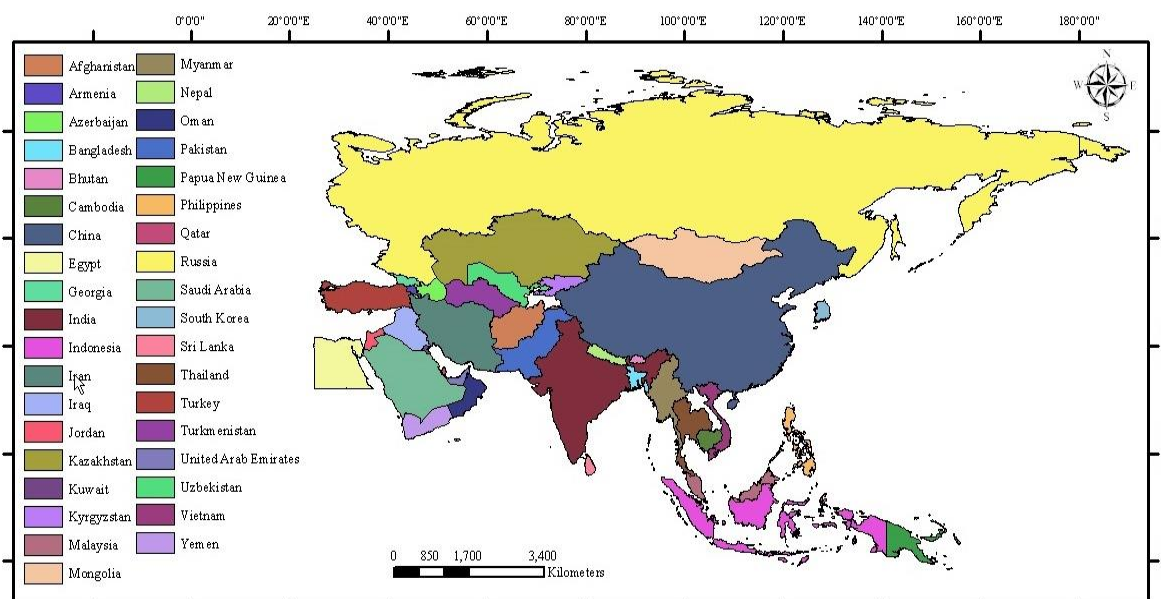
0°0'0" 20°0'0"E 40°0'0"E 60°0'0"E 80°0'0"E 100°0'0"E 120°0'0"E 140°0'0"E 160°0'0"E 180°0'0"

Afghanistan
Armenia
Azerbaijan
Bangladesh
Bhutan
Cambodia
China
Egypt
Georgia
India
Indonesia
Iran
Iraq
Jordan
Kazakhstan
Kuwait
Kyrgyzstan
Malaysia
Mongolia

Myanmar
Nepal
Oman
Pakistan
Papua New Guinea
Philippines
Qatar
Russia
Saudi Arabia
South Korea
Sri Lanka
Thailand
Turkey
Turkmenistan
United Arab Emirates
Uzbekistan
Vietnam
Yemen

N
W E
S

0 850 1,700 3,400
Kilometers